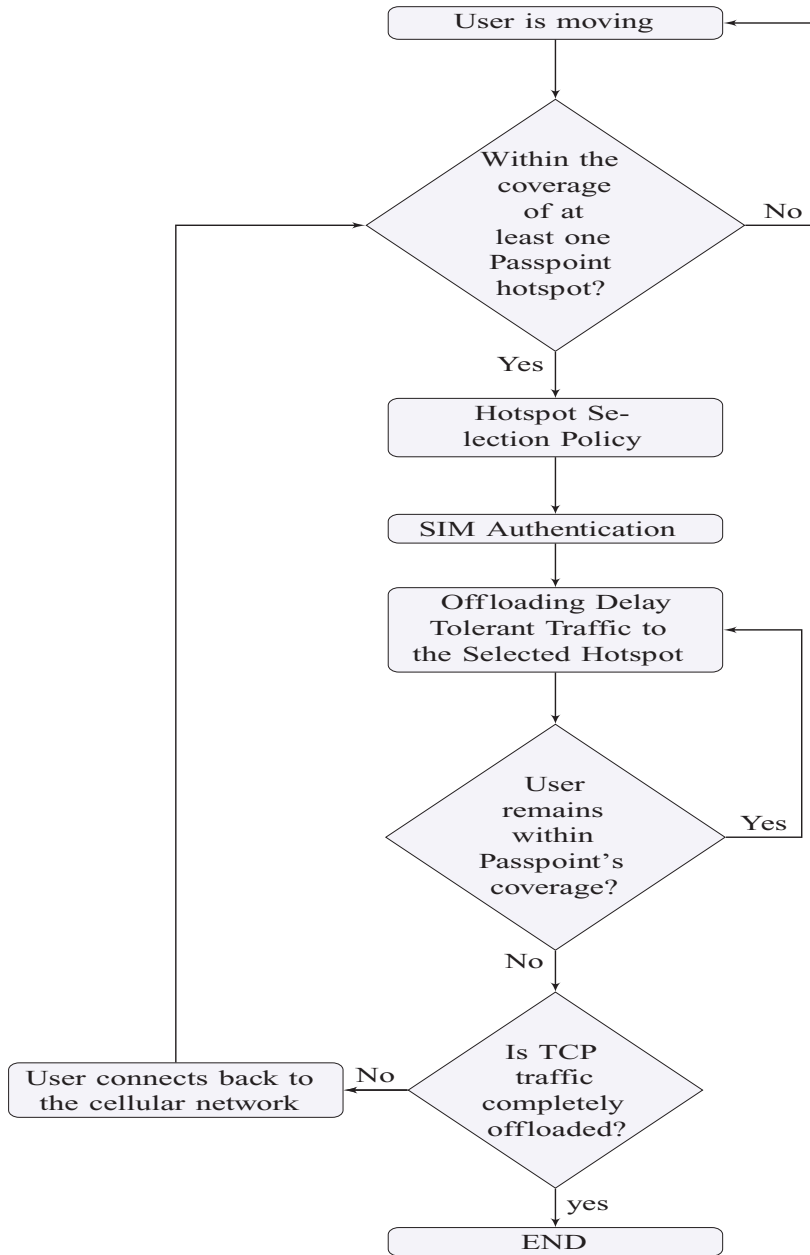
User is moving

Within the coverage of at least one Passpoint hotspot?

No

Yes

Hotspot Selection Policy

SIM Authentication

Offloading Delay Tolerant Traffic to the Selected Hotspot

User remains within Passpoint's coverage?

Yes

No

Is TCP traffic completely offloaded?

No

User connects back to the cellular network

yes

END